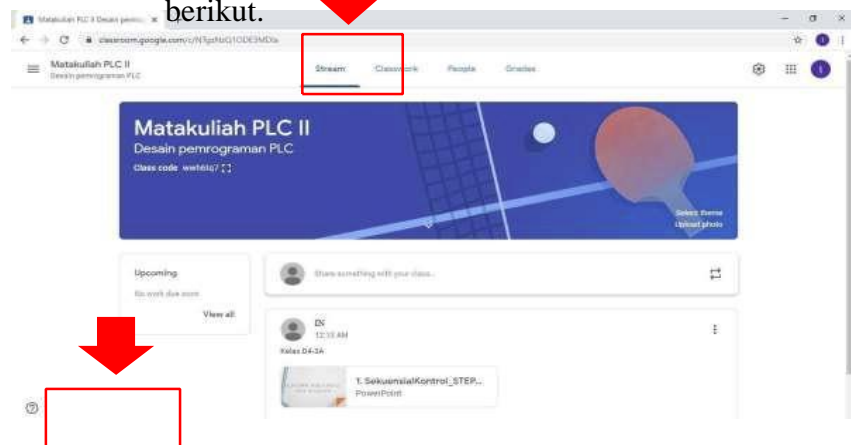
berikut.

Matakuliah PLC II Desain pemro... ×

classroom.google.com/c/NTgxNzQ1ODE3MDIx

Matakuliah PLC II
Desain pemrograman PLC

Stream Classwork People Grades

Matakuliah PLC II
Desain pemrograman PLC
Class code wwt6lq7 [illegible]

Select theme
Upload photo

Upcoming
No work due soon
View all

Share something with your class...

DN
12:15 AM
Kelas D4-3A

1. SekuensialKontrol_STEP...
PowerPoint